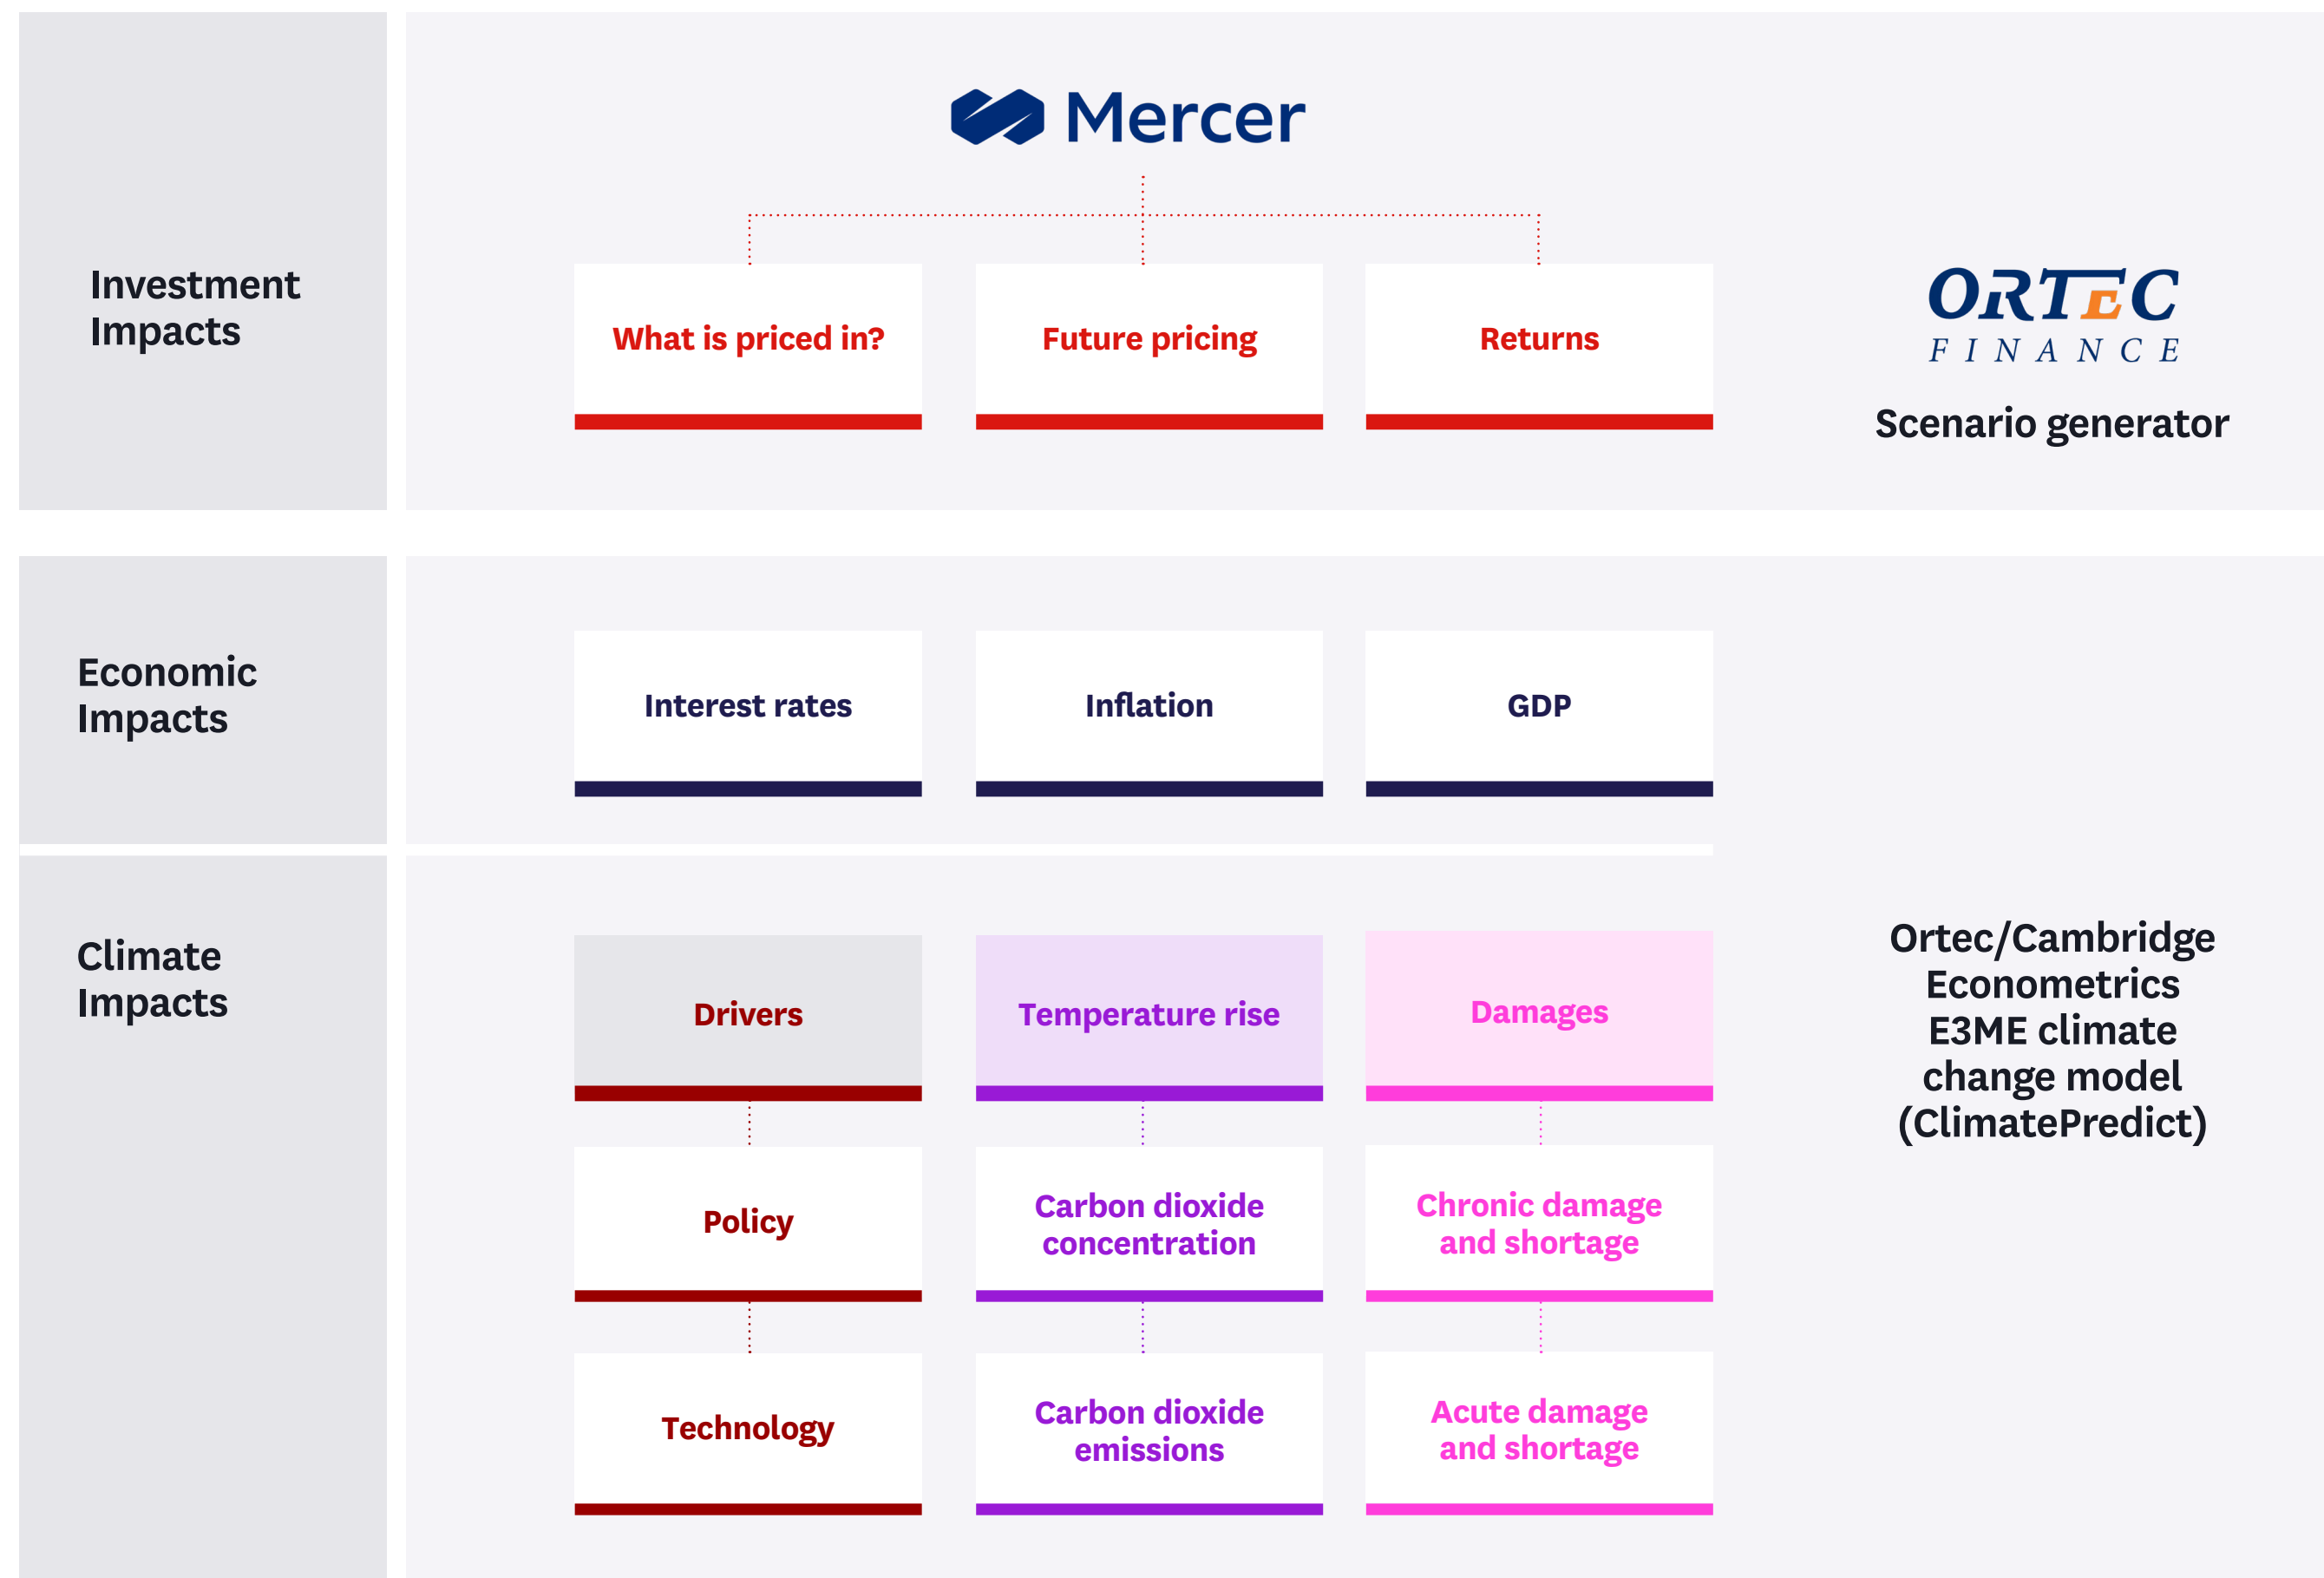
Investment Impacts

Mercer

What is priced in?

Future pricing

Returns

ORTEC FINANCE

Scenario generator

Economic Impacts

Interest rates

Inflation

GDP

Climate Impacts

Drivers

Temperature rise

Damages

Policy

Carbon dioxide concentration

Chronic damage and shortage

Technology

Carbon dioxide emissions

Acute damage and shortage

Ortec/Cambridge Econometrics E3ME climate change model (ClimatePredict)